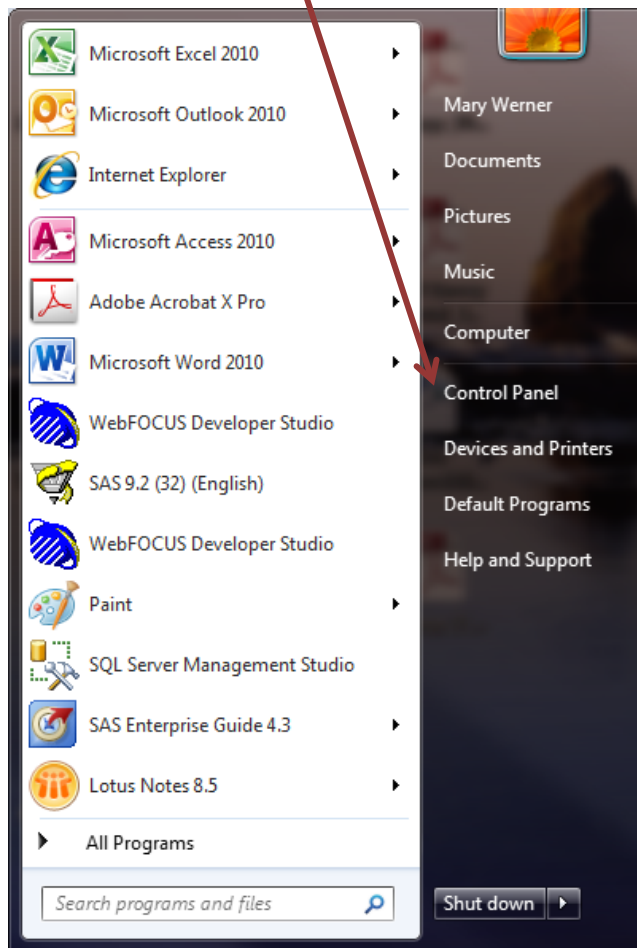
Microsoft Excel 2010
Microsoft Outlook 2010
Internet Explorer
Microsoft Access 2010
Adobe Acrobat X Pro
Microsoft Word 2010
WebFOCUS Developer Studio
SAS 9.2 (32) (English)
WebFOCUS Developer Studio
Paint
SQL Server Management Studio
SAS Enterprise Guide 4.3
Lotus Notes 8.5
All Programs
Search programs and files

Mary Werner
Documents
Pictures
Music
Computer
Control Panel
Devices and Printers
Default Programs
Help and Support
Shut down